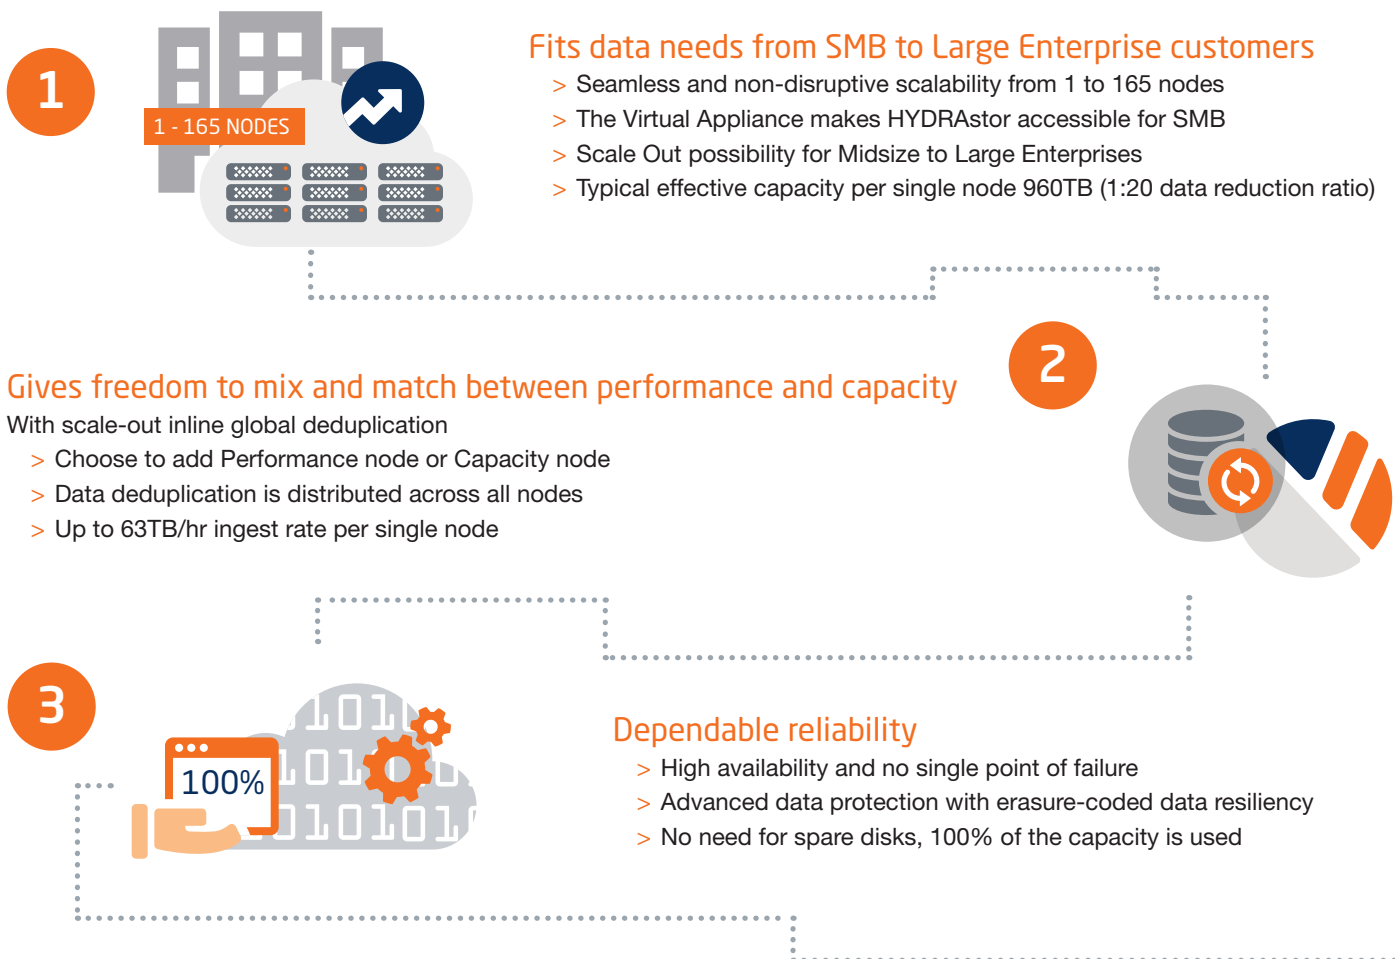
1

1 - 165 NODES

Fits data needs from SMB to Large Enterprise customers

> Seamless and non-disruptive scalability from 1 to 165 nodes
> The Virtual Appliance makes HYDRAstor accessible for SMB
> Scale Out possibility for Midsize to Large Enterprises
> Typical effective capacity per single node 960TB (1:20 data reduction ratio)

2

Gives freedom to mix and match between performance and capacity

With scale-out inline global deduplication

> Choose to add Performance node or Capacity node
> Data deduplication is distributed across all nodes
> Up to 63TB/hr ingest rate per single node

3

100%

Dependable reliability

> High availability and no single point of failure
> Advanced data protection with erasure-coded data resiliency
> No need for spare disks, 100% of the capacity is used